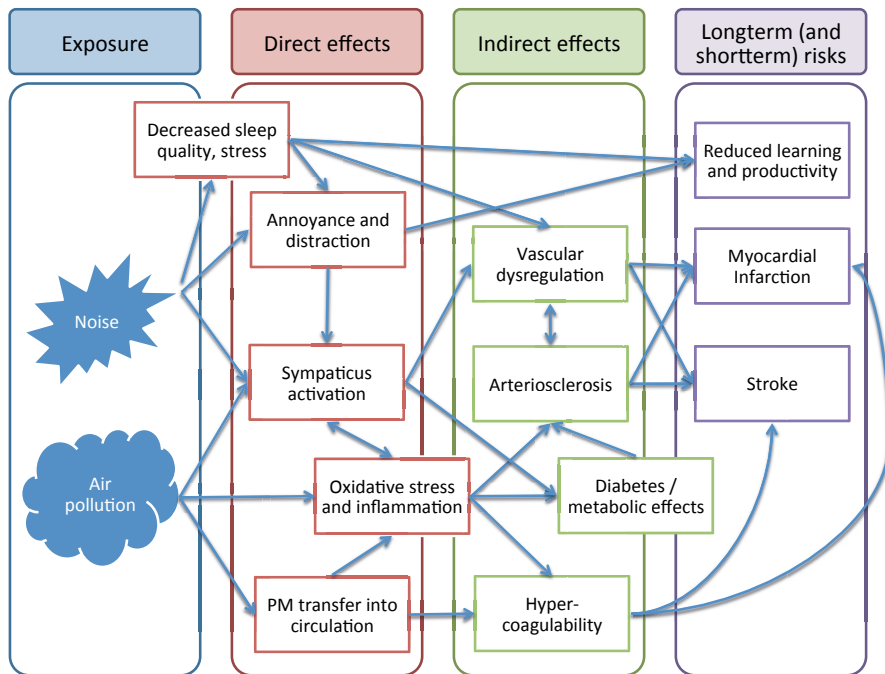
Exposure

Direct effects

Indirect effects

Longterm (and shortterm) risks

Decreased sleep quality, stress

Annoyance and distraction

Sympaticus activation

Oxidative stress and inflammation

PM transfer into circulation

Noise

Air pollution

Vascular dysregulation

Arteriosclerosis

Diabetes / metabolic effects

Hyper-coagulability

Reduced learning and productivity

Myocardial Infarction

Stroke